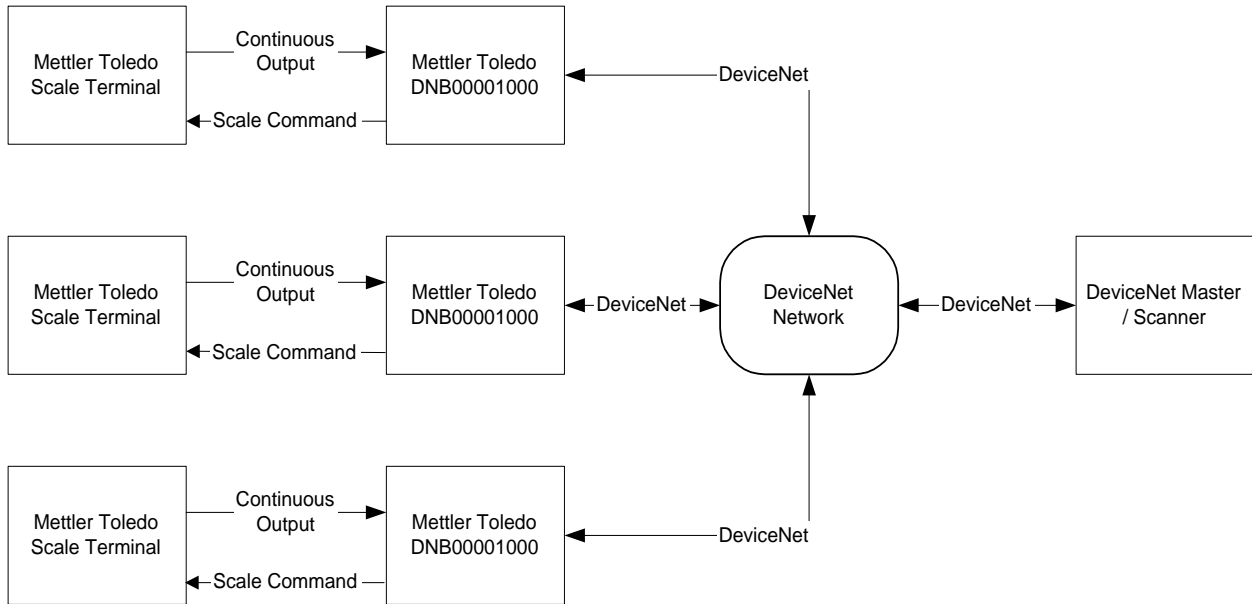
Mettler Toledo Scale Terminal

Continuous Output

Scale Command

Mettler Toledo DNB00001000

DeviceNet

Mettler Toledo Scale Terminal

Continuous Output

Scale Command

Mettler Toledo DNB00001000

DeviceNet

DeviceNet Network

DeviceNet

DeviceNet Master / Scanner

Mettler Toledo Scale Terminal

Continuous Output

Scale Command

Mettler Toledo DNB00001000

DeviceNet